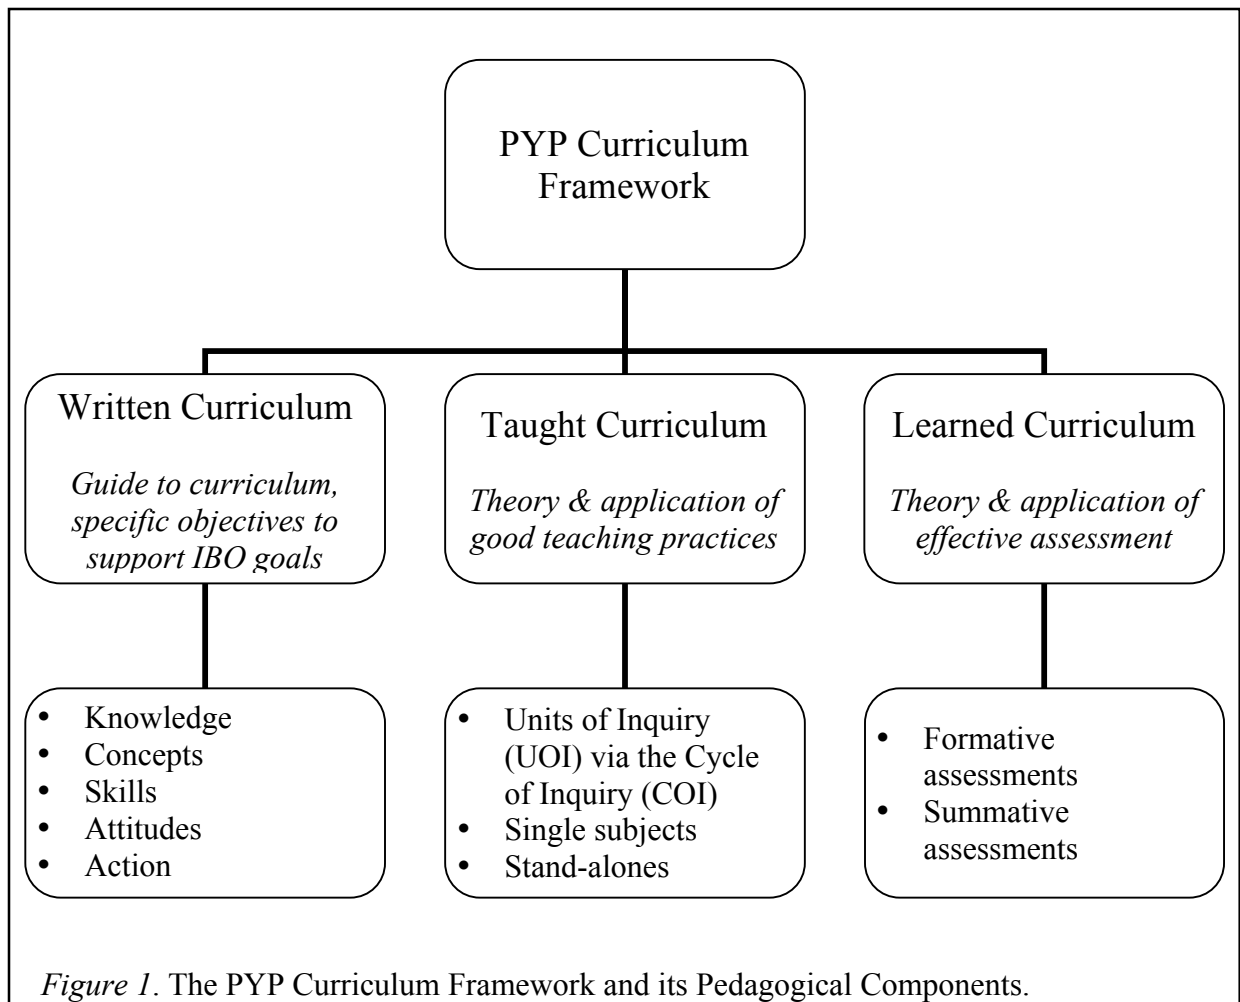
PYP Curriculum Framework

Written Curriculum

Guide to curriculum, specific objectives to support IBO goals

Taught Curriculum

Theory & application of good teaching practices

Learned Curriculum

Theory & application of effective assessment

- Knowledge
- Concepts
- Skills
- Attitudes
- Action

- Units of Inquiry (UOI) via the Cycle of Inquiry (COI)
- Single subjects
- Stand-alones

- Formative assessments
- Summative assessments

Figure 1. The PYP Curriculum Framework and its Pedagogical Components.